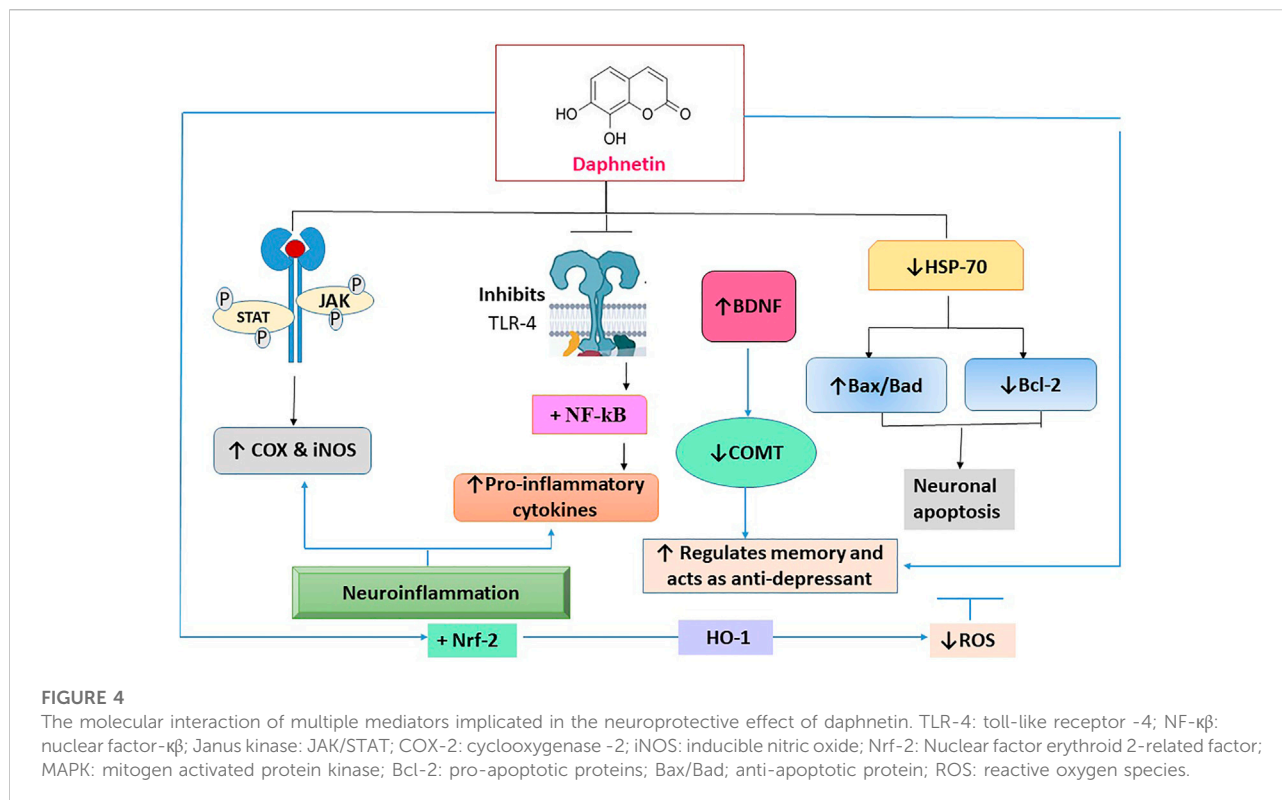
HO
OH
O
O
Daphnetin

P
P
STAT
JAK
P
P

Inhibits
TLR-4

↑BDNF

↓HSP-70

↑Bax/Bad
↓Bcl-2

+ NF-kB

↓COMT

↑ COX & iNOS

↑Pro-inflammatory cytokines

Neuronal apoptosis

↑ Regulates memory and acts as anti-depressant

Neuroinflammation

+ Nrf-2
HO-1
↓ROS

FIGURE 4
The molecular interaction of multiple mediators implicated in the neuroprotective effect of daphnetin. TLR-4: toll-like receptor -4; NF-κβ: nuclear factor-κβ; Janus kinase: JAK/STAT; COX-2: cyclooxygenase -2; iNOS: inducible nitric oxide; Nrf-2: Nuclear factor erythroid 2-related factor; MAPK: mitogen activated protein kinase; Bcl-2: pro-apoptotic proteins; Bax/Bad; anti-apoptotic protein; ROS: reactive oxygen species.